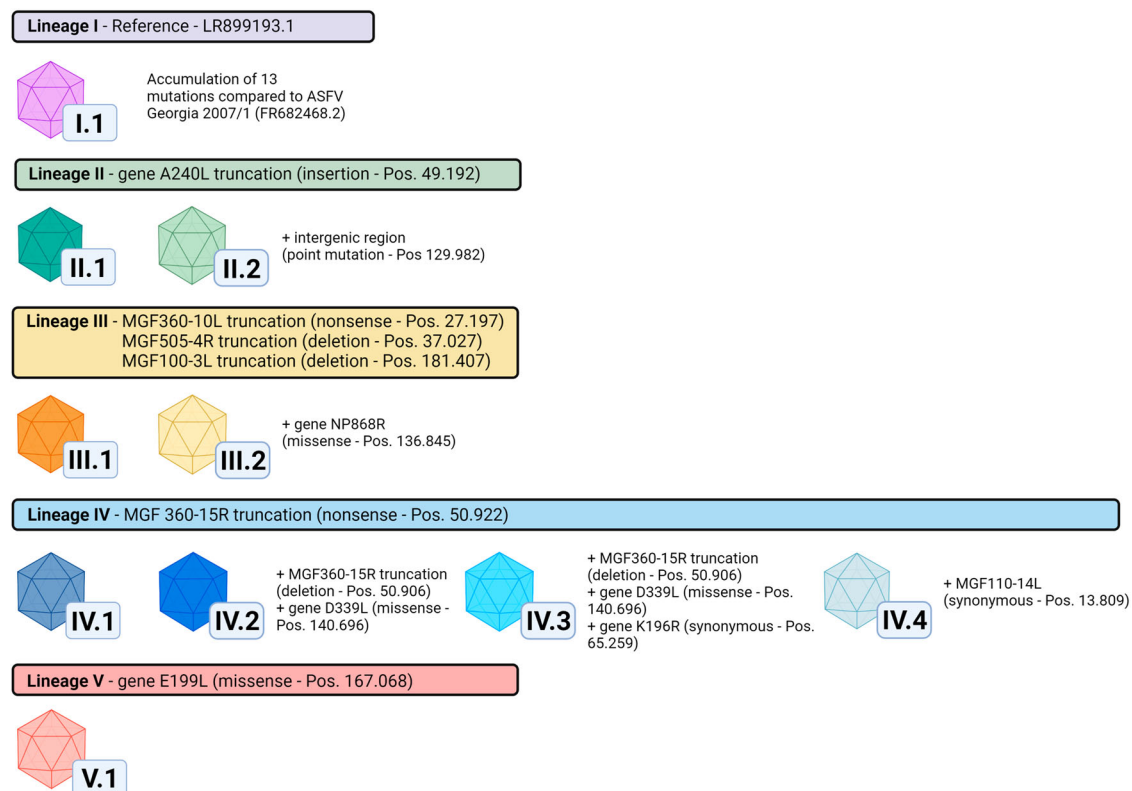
**Lineage I** - Reference - LR899193.1

I.1

Accumulation of 13 mutations compared to ASFV Georgia 2007/1 (FR682468.2)

**Lineage II** - gene A240L truncation (insertion - Pos. 49.192)

II.1

II.2

+ intergenic region (point mutation - Pos 129.982)

**Lineage III** - MGF360-10L truncation (nonsense - Pos. 27.197)
MGF505-4R truncation (deletion - Pos. 37.027)
MGF100-3L truncation (deletion - Pos. 181.407)

III.1

III.2

+ gene NP868R (missense - Pos. 136.845)

**Lineage IV** - MGF 360-15R truncation (nonsense - Pos. 50.922)

IV.1

IV.2

+ MGF360-15R truncation (deletion - Pos. 50.906)
+ gene D339L (missense - Pos. 140.696)

IV.3

+ MGF360-15R truncation (deletion - Pos. 50.906)
+ gene D339L (missense - Pos. 140.696)
+ gene K196R (synonymous - Pos. 65.259)

IV.4

+ MGF110-14L (synonymous - Pos. 13.809)

**Lineage V** - gene E199L (missense - Pos. 167.068)

V.1